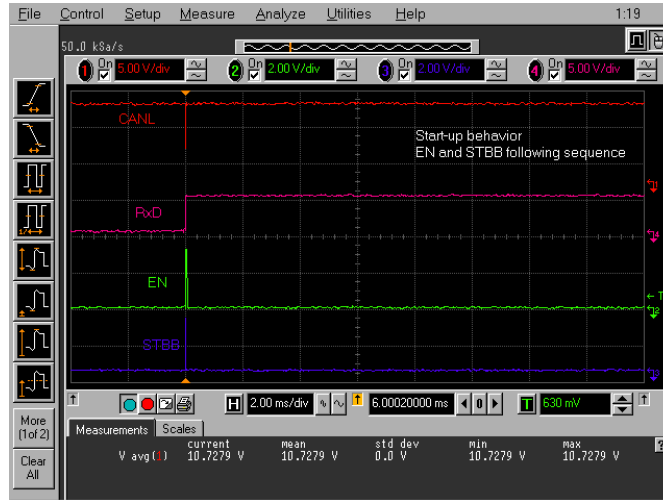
File Control Setup Measure Analyze Utilities Help 1:19

50.0 kSa/s

1 On 5.00 V/div 2 On 2.00 V/div 3 On 2.00 V/div 4 On 5.00 V/div

CANL

Start-up behavior
EN and STBB following sequence

RxD

EN

STBB

More (1of 2)

Clear All

H 2.00 ms/div 6.00020000 ms T 630 mV

Measurements Scales

| | current | mean | std dev | min | max |
|---|---|---|---|---|---|
| V avg(1) | 10.7279 V | 10.7279 V | 0.0 V | 10.7279 V | 10.7279 V |